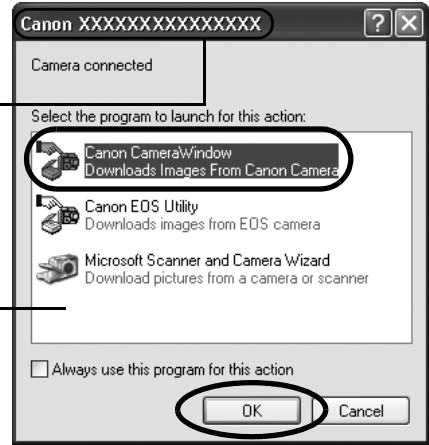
Canon XXXXXXXXXXXXXXX

?

Camera connected

Select the program to launch for this action:

Canon CameraWindow
Downloads Images From Canon Camera

Canon EOS Utility
Downloads images from EOS camera

Microsoft Scanner and Camera Wizard
Download pictures from a camera or scanner

Always use this program for this action

OK

Cancel